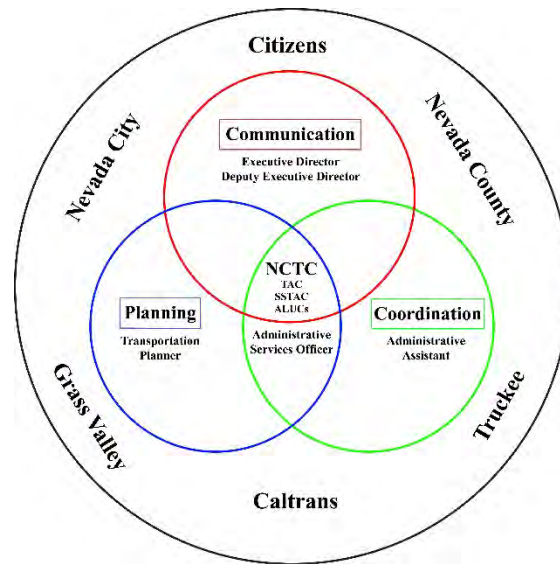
Citizens

Nevada City

Nevada County

Communication

Executive Director
Deputy Executive Director

NCTC
TAC
SSTAC
ALUCs

Planning

Transportation Planner

Administrative Services Officer

Coordination

Administrative Assistant

Grass Valley

Truckee

Caltrans